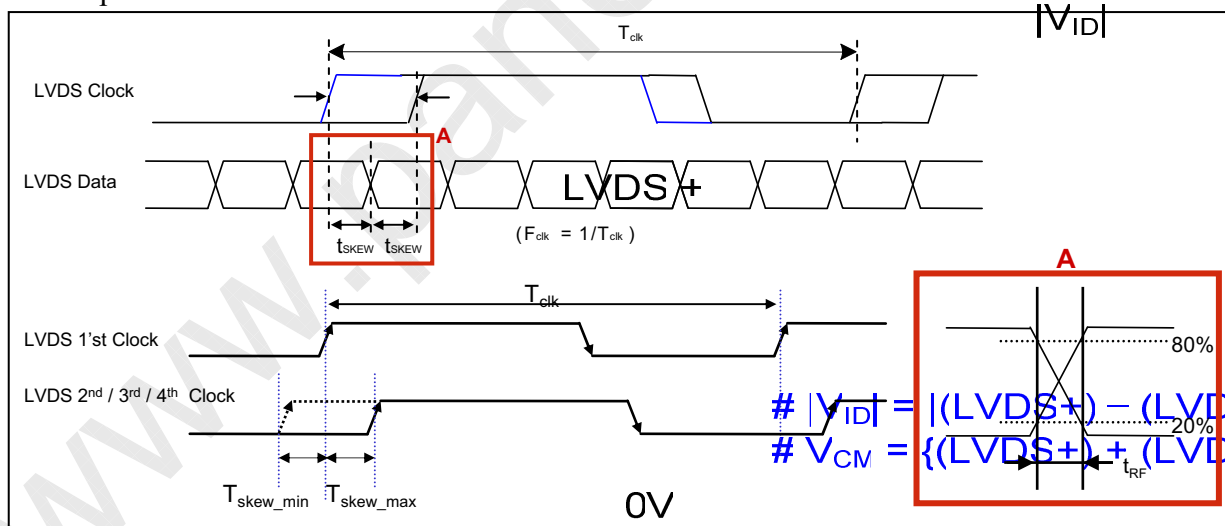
$|V_{ID}|$

$T_{clk}$

LVDS Clock

A

LVDS Data

LVDS +

$t_{SKEW}$ $t_{SKEW}$

($F_{clk}$ = $1/T_{clk}$ )

A

$T_{clk}$

LVDS 1'st Clock

80%

LVDS $2^{nd}$ / $3^{rd}$ / $4^{th}$ Clock

# $|V_{ID}|$ = |(LVDS+) − (LVD

20%

# $V_{CM}$ = {(LVDS+) + (LVD

$t_{RF}$

$T_{skew\_min}$ $T_{skew\_max}$

0V